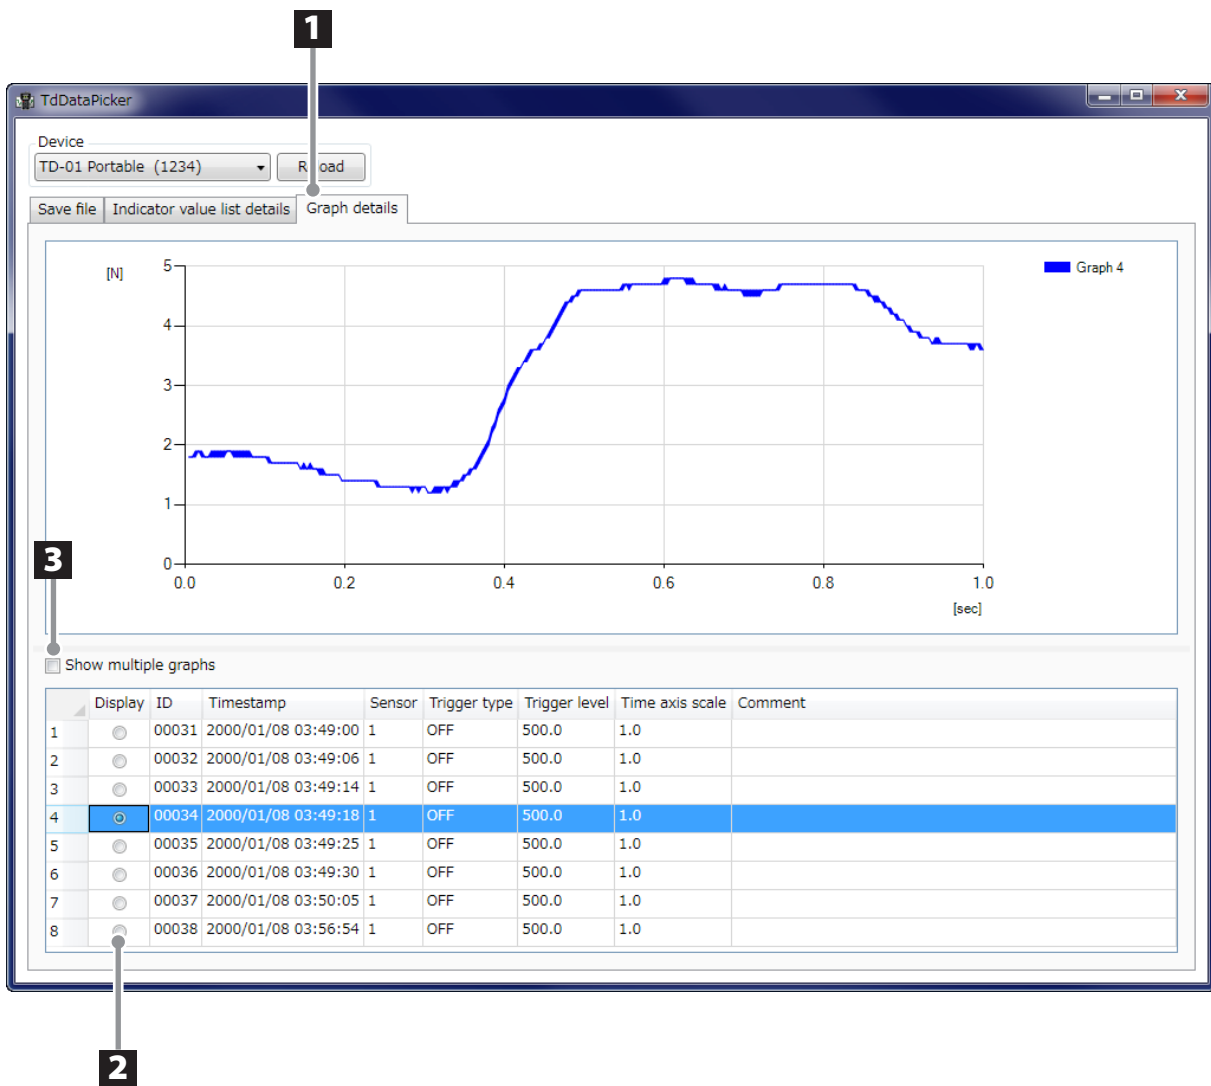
1

TdDataPicker

Device
TD-01 Portable (1234)
R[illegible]oad

Save file | Indicator value list details | Graph details

[N]
5
4
3
2
1
0
0.0 0.2 0.4 0.6 0.8 1.0
[sec]
Graph 4

3

Show multiple graphs

| | Display | ID | Timestamp | Sensor | Trigger type | Trigger level | Time axis scale | Comment |
|---|---|---|---|---|---|---|---|---|
| 1 | | 00031 | 2000/01/08 03:49:00 | 1 | OFF | 500.0 | 1.0 | |
| 2 | | 00032 | 2000/01/08 03:49:06 | 1 | OFF | 500.0 | 1.0 | |
| 3 | | 00033 | 2000/01/08 03:49:14 | 1 | OFF | 500.0 | 1.0 | |
| 4 | | 00034 | 2000/01/08 03:49:18 | 1 | OFF | 500.0 | 1.0 | |
| 5 | | 00035 | 2000/01/08 03:49:25 | 1 | OFF | 500.0 | 1.0 | |
| 6 | | 00036 | 2000/01/08 03:49:30 | 1 | OFF | 500.0 | 1.0 | |
| 7 | | 00037 | 2000/01/08 03:50:05 | 1 | OFF | 500.0 | 1.0 | |
| 8 | | 00038 | 2000/01/08 03:56:54 | 1 | OFF | 500.0 | 1.0 | |

2